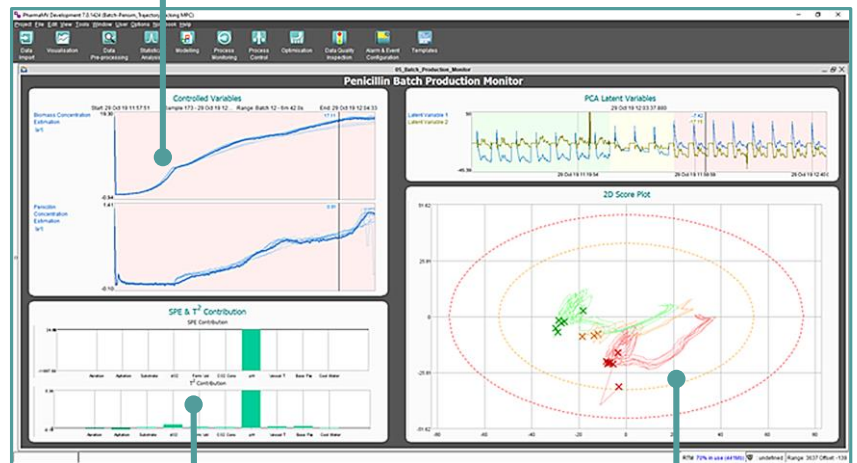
PharmaMV Development 7.0.1424 (Batch-Persom_Trajectory Tracking MPC)

Project File Edit View Tools Window User Options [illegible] Help

Data Import | Visualisation | Data Pre-processing | Statistical Analysis | Modelling | Process Monitoring | Process Control | Optimisation | Data Quality Inspection | Alarm & Event Configuration | Templates

05_Batch_Production_Monitor

Penicillin Batch Production Monitor

Controlled Variables

Start: 28 Oct 19 11:57:51 Sample 173 - 29 Oct 19 12... Range: Batch 12 - 6m 42.0s End: 29 Oct 19 12:04:33

Biomass Concentration Estimation (g/l)

19.30

17.11

-0.94

Penicillin Concentration Estimation (g/l)

1.41

0.91

-0.10

PCA Latent Variables

Latent Variable 1
Latent Variable 2

29 Oct 19 12:03:37.860

-7.42
-17.19

-46.36

29 Oct 19 11:54:57 29 Oct 19 11:59:59 29 Oct 19 12:40:0

2D Score Plot

51.62

25.81

0

-25.81

-51.62

-60 -40 -20 0 20 40 60 80

SPE & $T^2$ Contribution

SPE Contribution

Aeration Agitation Substrate dO2 Form Vol CO2 Conc pH Vessel T Base Flw Cool Water

$T^2$ Contribution

Aeration Agitation Substrate dO2 Form Vol CO2 Conc pH Vessel T Base Flw Cool Water

RTM 72% in use (44780) undefined Range: 3637 Offset: -139